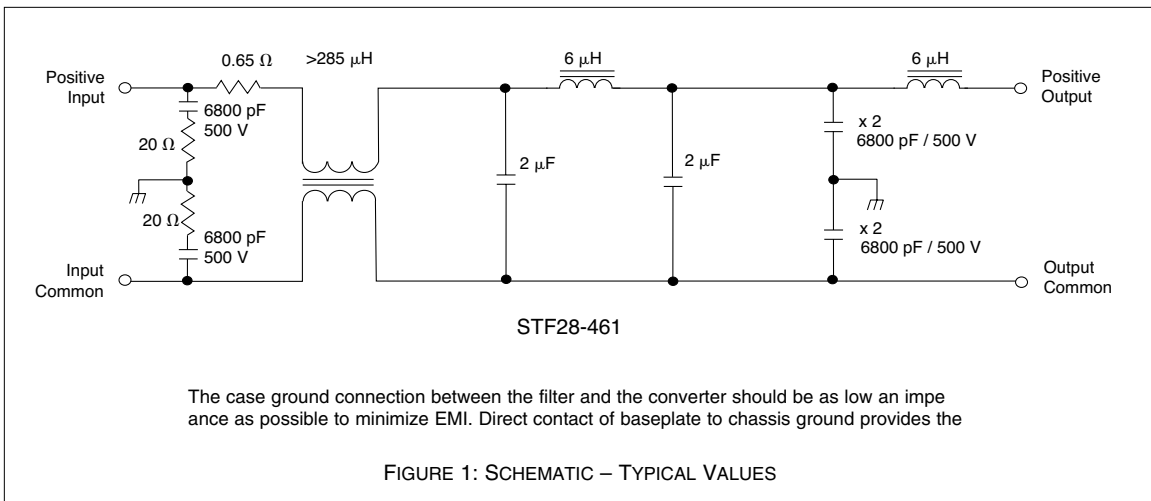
0.65 Ω
>285 μH
6 μH
6 μH
Positive Input
Positive Output
6800 pF 500 V
20 Ω
20 Ω
6800 pF 500 V
2 μF
2 μF
x 2 6800 pF / 500 V
x 2 6800 pF / 500 V
Input Common
Output Common

STF28-461

The case ground connection between the filter and the converter should be as low an impe ance as possible to minimize EMI. Direct contact of baseplate to chassis ground provides the

FIGURE 1: SCHEMATIC – TYPICAL VALUES